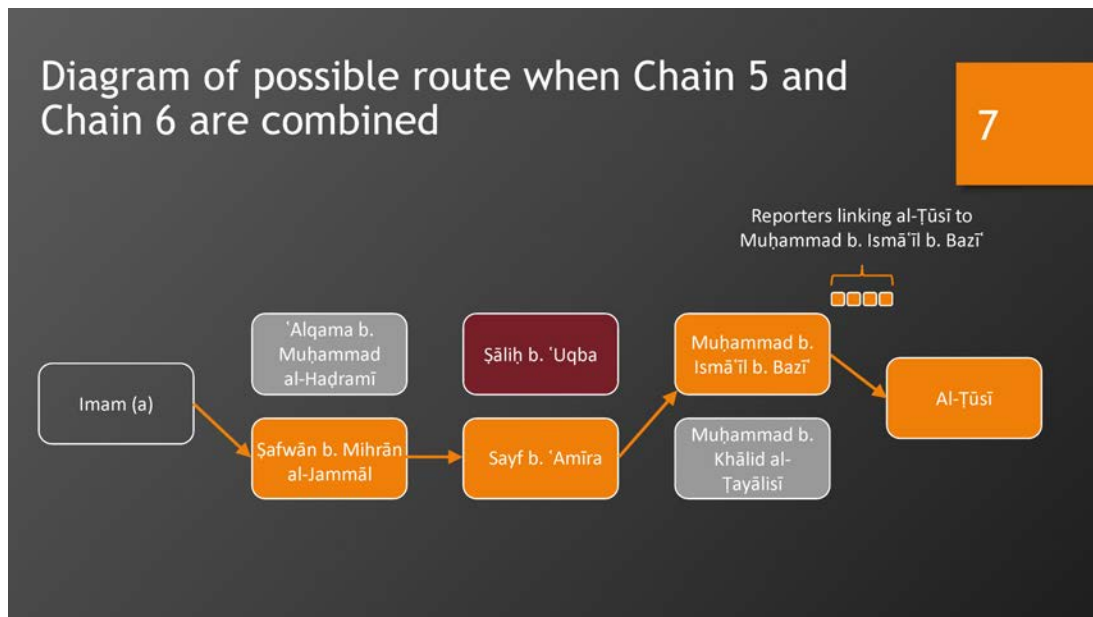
Diagram of possible route when Chain 5 and Chain 6 are combined

7

Reporters linking al-Ṭūsī to Muḥammad b. Ismāʿīl b. Bazīʿ

Imam (a)

ʿAlqama b. Muḥammad al-Ḥaḍramī

Ṣafwān b. Mihrān al-Jammāl

Ṣāliḥ b. ʿUqba

Sayf b. ʿAmīra

Muḥammad b. Ismāʿīl b. Bazīʿ

Muḥammad b. Khālid al-Ṭayālisī

Al-Ṭūsī